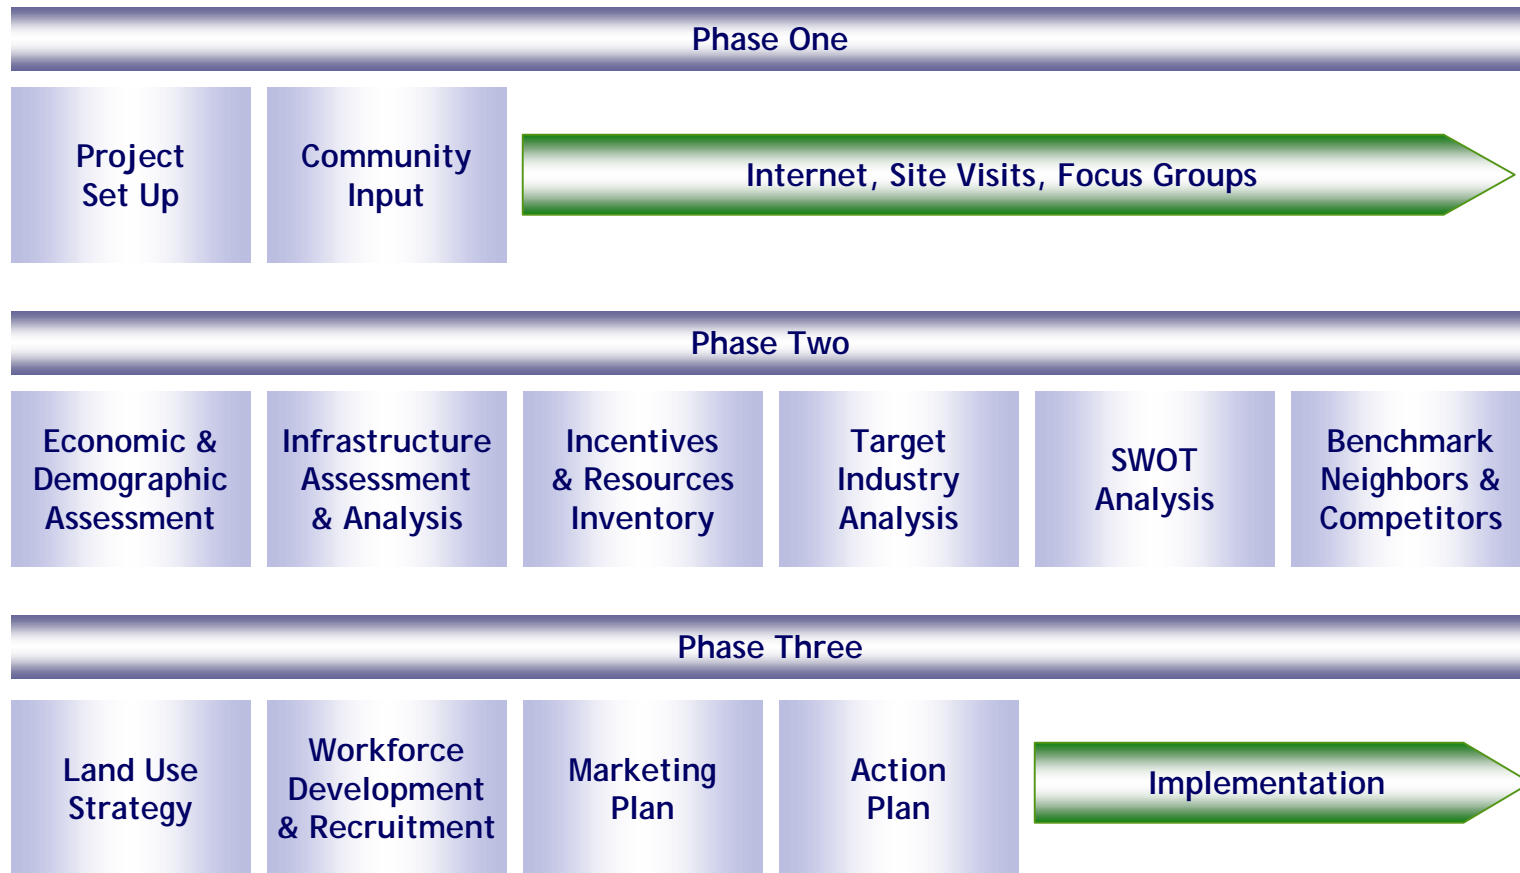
Phase One

Project Set Up

Community Input

Internet, Site Visits, Focus Groups

Phase Two

Economic & Demographic Assessment

Infrastructure Assessment & Analysis

Incentives & Resources Inventory

Target Industry Analysis

SWOT Analysis

Benchmark Neighbors & Competitors

Phase Three

Land Use Strategy

Workforce Development & Recruitment

Marketing Plan

Action Plan

Implementation